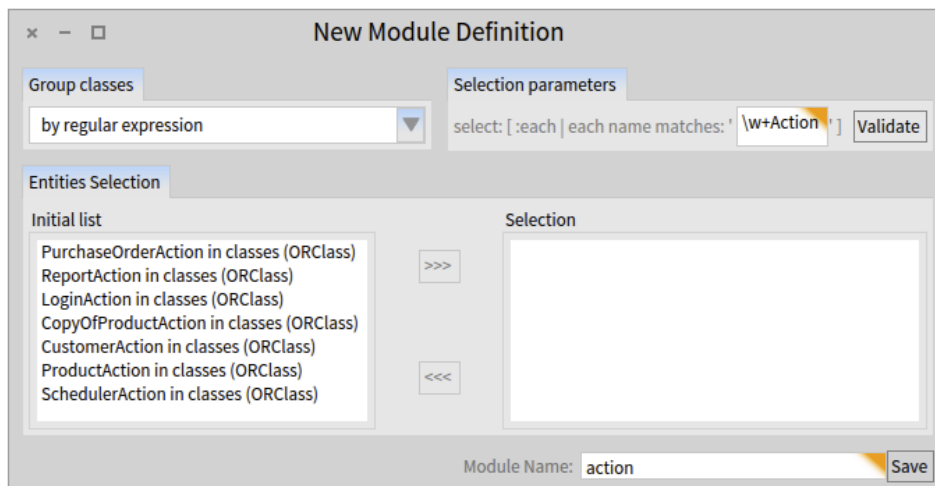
× − □ New Module Definition

Group classes

by regular expression

Selection parameters

select: [ :each | each name matches: ' \w+Action ' ] Validate

Entities Selection

Initial list

PurchaseOrderAction in classes (ORClass)
ReportAction in classes (ORClass)
LoginAction in classes (ORClass)
CopyOfProductAction in classes (ORClass)
CustomerAction in classes (ORClass)
ProductAction in classes (ORClass)
SchedulerAction in classes (ORClass)

>>>

<<<

Selection

Module Name: action Save